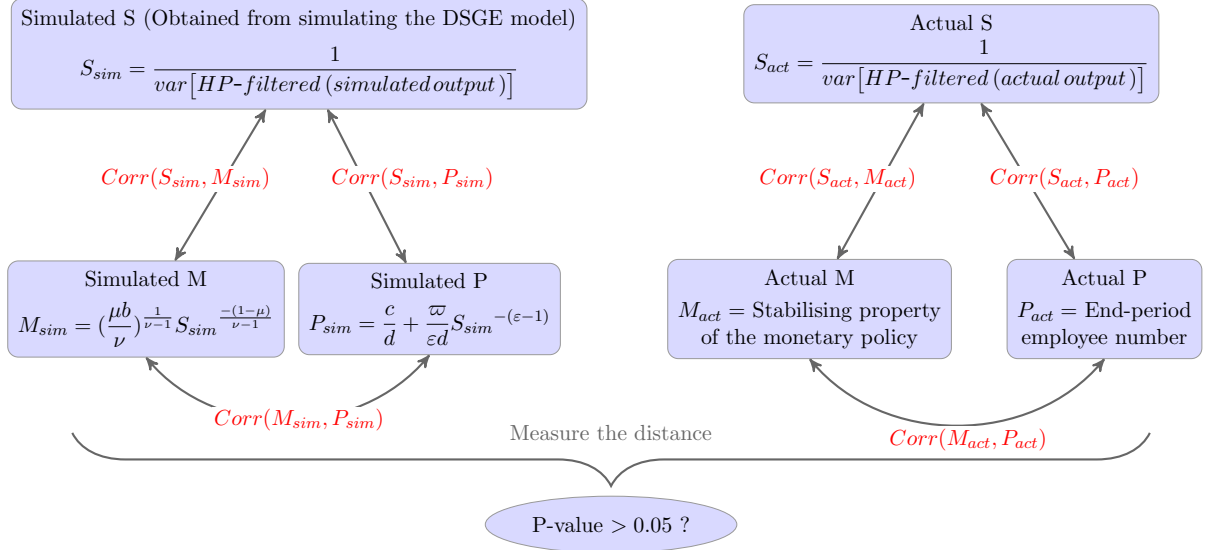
Simulated S (Obtained from simulating the DSGE model)

$S_{sim} = \frac{1}{var[HP\text{-}filtered\,(simulated\,output)]}$

Actual S

$S_{act} = \frac{1}{var[HP\text{-}filtered\,(actual\,output)]}$

$Corr(S_{sim}, M_{sim})$

$Corr(S_{sim}, P_{sim})$

$Corr(S_{act}, M_{act})$

$Corr(S_{act}, P_{act})$

Simulated M

$M_{sim} = (\frac{\mu b}{\nu})^{\frac{1}{\nu-1}} S_{sim}^{\frac{-(1-\mu)}{\nu-1}}$

Simulated P

$P_{sim} = \frac{c}{d} + \frac{\varpi}{\varepsilon d} S_{sim}^{-(\varepsilon-1)}$

Actual M

$M_{act}$ = Stabilising property of the monetary policy

Actual P

$P_{act}$ = End-period employee number

$Corr(M_{sim}, P_{sim})$

Measure the distance

$Corr(M_{act}, P_{act})$

P-value > 0.05 ?